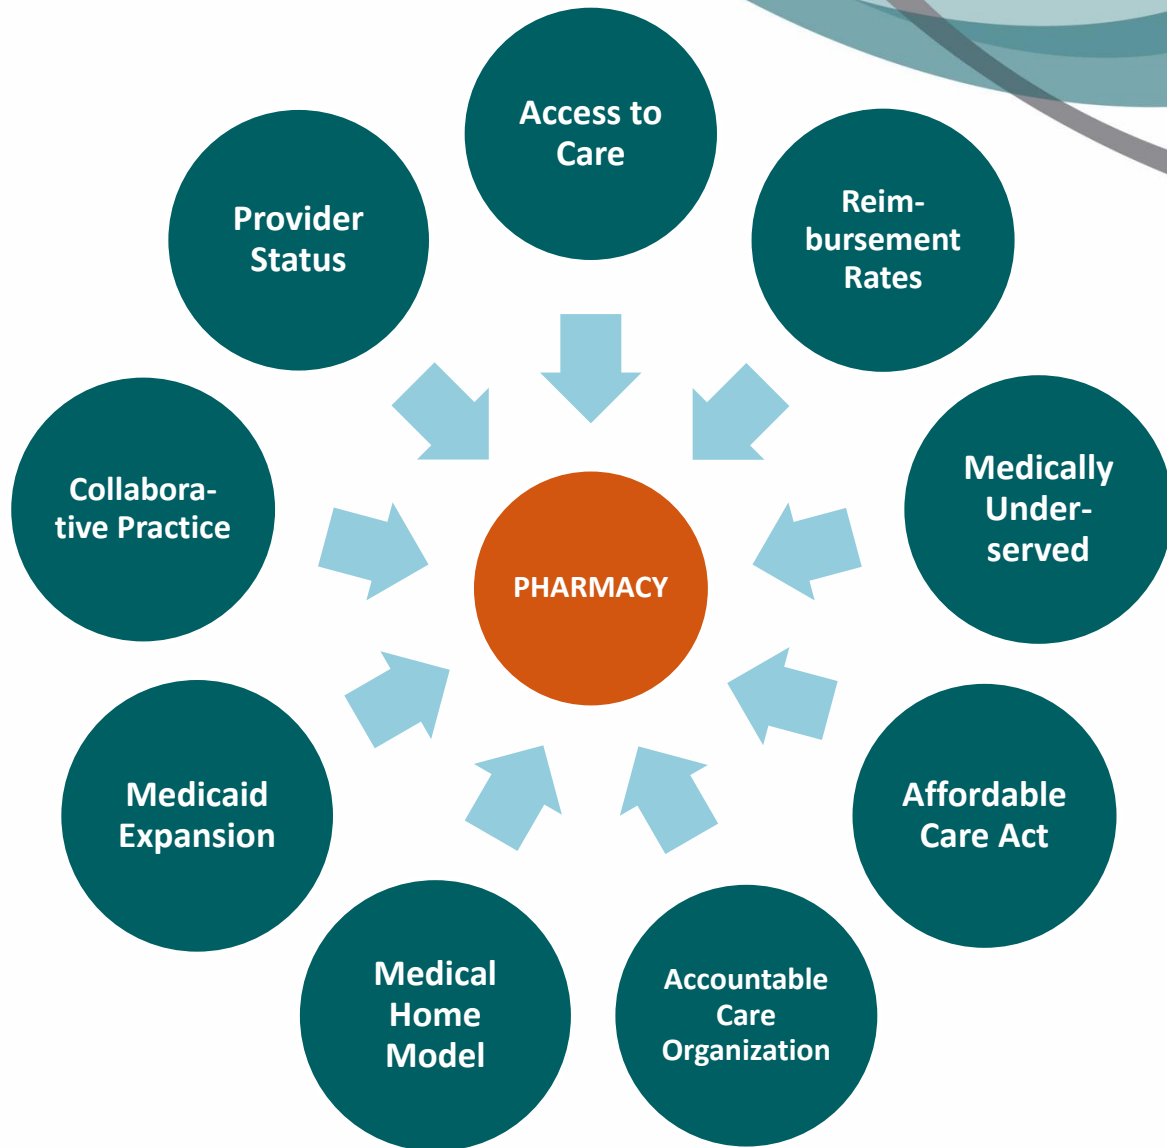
Access to Care

Provider Status

Reimbursement Rates

Collaborative Practice

PHARMACY

Medically Underserved

Medicaid Expansion

Affordable Care Act

Medical Home Model

Accountable Care Organization